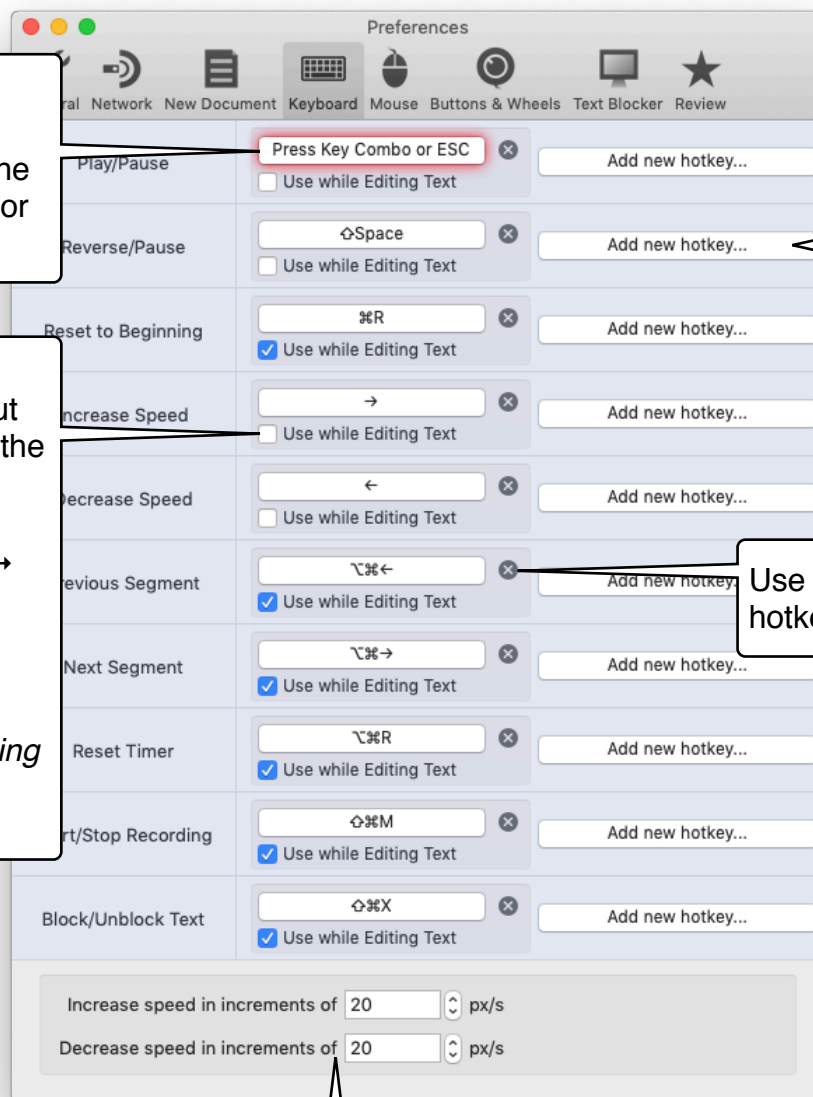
Preferences

ral Network New Document Keyboard Mouse Buttons & Wheels Text Blocker Review

ne
or

Play/Pause
Press Key Combo or ESC
Use while Editing Text
Add new hotkey...

Reverse/Pause
⇧Space
Use while Editing Text
Add new hotkey...

Reset to Beginning
⌘R
Use while Editing Text
Add new hotkey...

ut
the

ncrease Speed
→
Use while Editing Text
Add new hotkey...

ecrease Speed
←
Use while Editing Text
Add new hotkey...

→

revious Segment
⌥⌘←
Use while Editing Text
Add new hotkey...

Use
hotke

Next Segment
⌥⌘→
Use while Editing Text
Add new hotkey...

ing

Reset Timer
⌥⌘R
Use while Editing Text
Add new hotkey...

rt/Stop Recording
⇧⌘M
Use while Editing Text
Add new hotkey...

Block/Unblock Text
⇧⌘X
Use while Editing Text
Add new hotkey...

Increase speed in increments of 20 px/s
Decrease speed in increments of 20 px/s